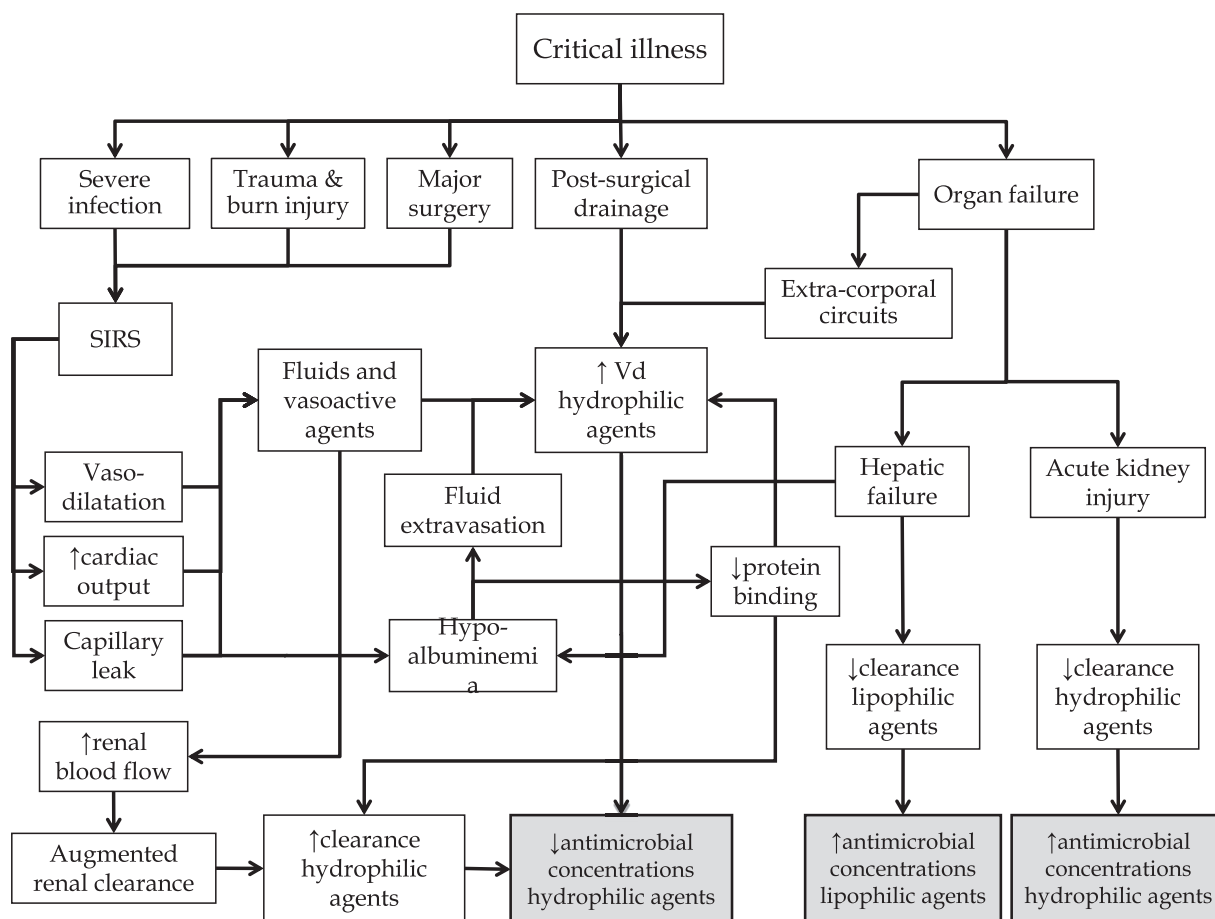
Critical illness

Severe infection

Trauma & burn injury

Major surgery

Post-surgical drainage

Organ failure

Extra-corporal circuits

SIRS

Fluids and vasoactive agents

↑ Vd hydrophilic agents

Vaso-dilatation

Fluid extravasation

Hepatic failure

Acute kidney injury

↑cardiac output

↓protein binding

Capillary leak

Hypo-albuminemia

↓clearance lipophilic agents

↓clearance hydrophilic agents

↑renal blood flow

Augmented renal clearance

↑clearance hydrophilic agents

↓antimicrobial concentrations hydrophilic agents

↑antimicrobial concentrations lipophilic agents

↑antimicrobial concentrations hydrophilic agents